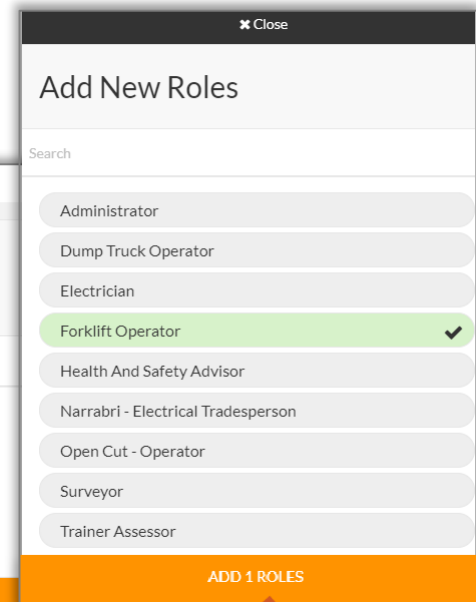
✖ Close

Add New Roles

Search

Administrator

Dump Truck Operator

Electrician

Forklift Operator ✔

Health And Safety Advisor

Narrabri - Electrical Tradesperson

Open Cut - Operator

Surveyor

Trainer Assessor

ADD 1 ROLES